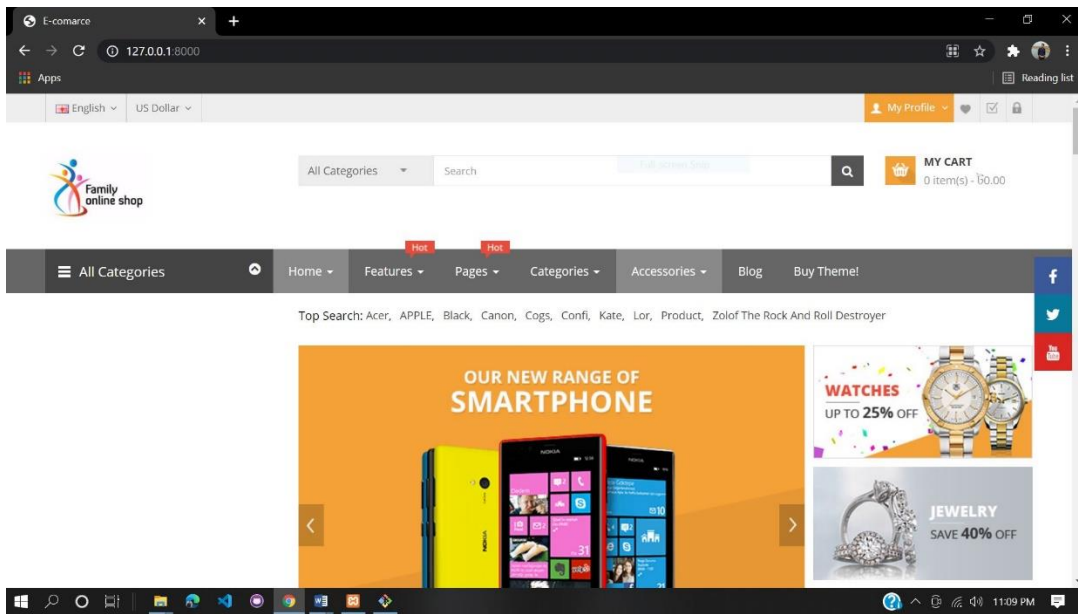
E-comarce
127.0.0.1:8000
Apps
Reading list
English
US Dollar
My Profile
Family online shop
All Categories
Search
MY CART
0 item(s) - $0.00
All Categories
Home
Hot
Features
Hot
Pages
Categories
Accessories
Blog
Buy Theme!
Top Search: Acer, APPLE, Black, Canon, Cogs, Confi, Kate, Lor, Product, Zolof The Rock And Roll Destroyer
OUR NEW RANGE OF SMARTPHONE
NOKIA
NOKIA
WATCHES
UP TO 25% OFF
JEWELRY
SAVE 40% OFF
11:09 PM